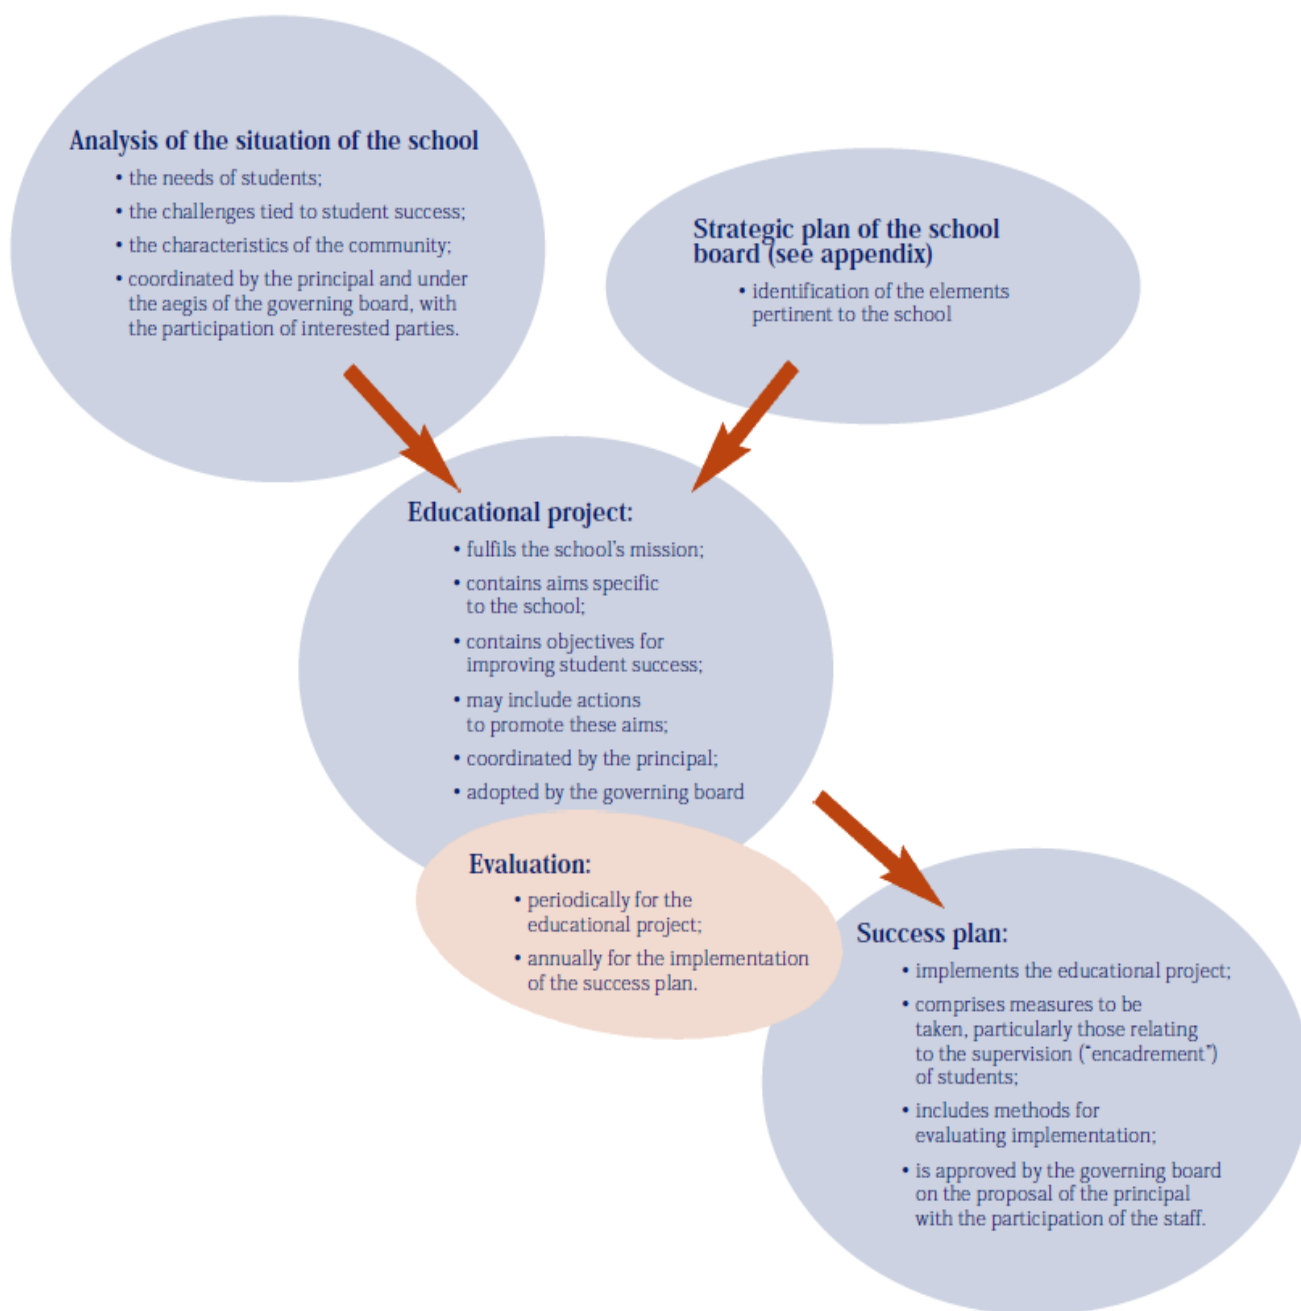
Analysis of the situation of the school

• the needs of students;
• the challenges tied to student success;
• the characteristics of the community;
• coordinated by the principal and under the aegis of the governing board, with the participation of interested parties.

Strategic plan of the school board (see appendix)

• identification of the elements pertinent to the school

Educational project:

• fulfils the school's mission;
• contains aims specific to the school;
• contains objectives for improving student success;
• may include actions to promote these aims;
• coordinated by the principal;
• adopted by the governing board

Evaluation:

• periodically for the educational project;
• annually for the implementation of the success plan.

Success plan:

• implements the educational project;
• comprises measures to be taken, particularly those relating to the supervision ("encadrement") of students;
• includes methods for evaluating implementation;
• is approved by the governing board on the proposal of the principal with the participation of the staff.